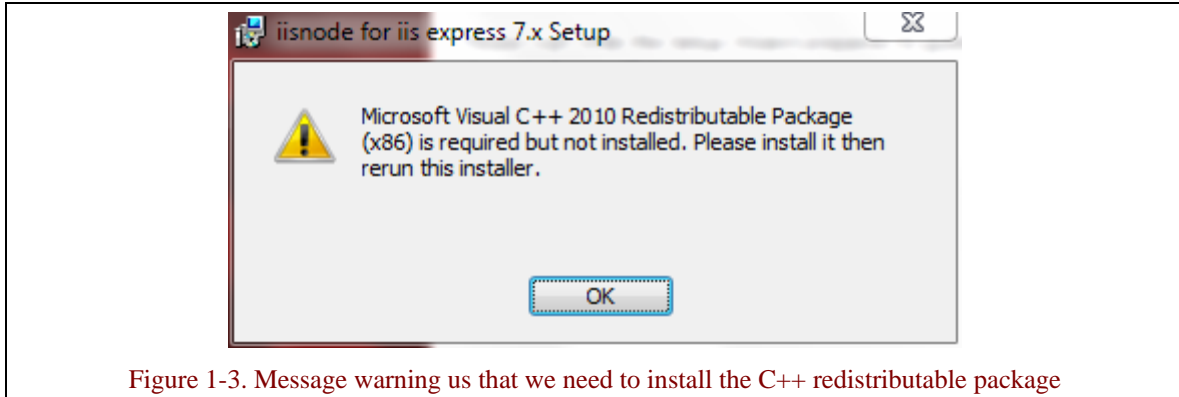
iisnode for iis express 7.x Setup

Microsoft Visual C++ 2010 Redistributable Package (x86) is required but not installed. Please install it then rerun this installer.

OK

Figure 1-3. Message warning us that we need to install the C++ redistributable package